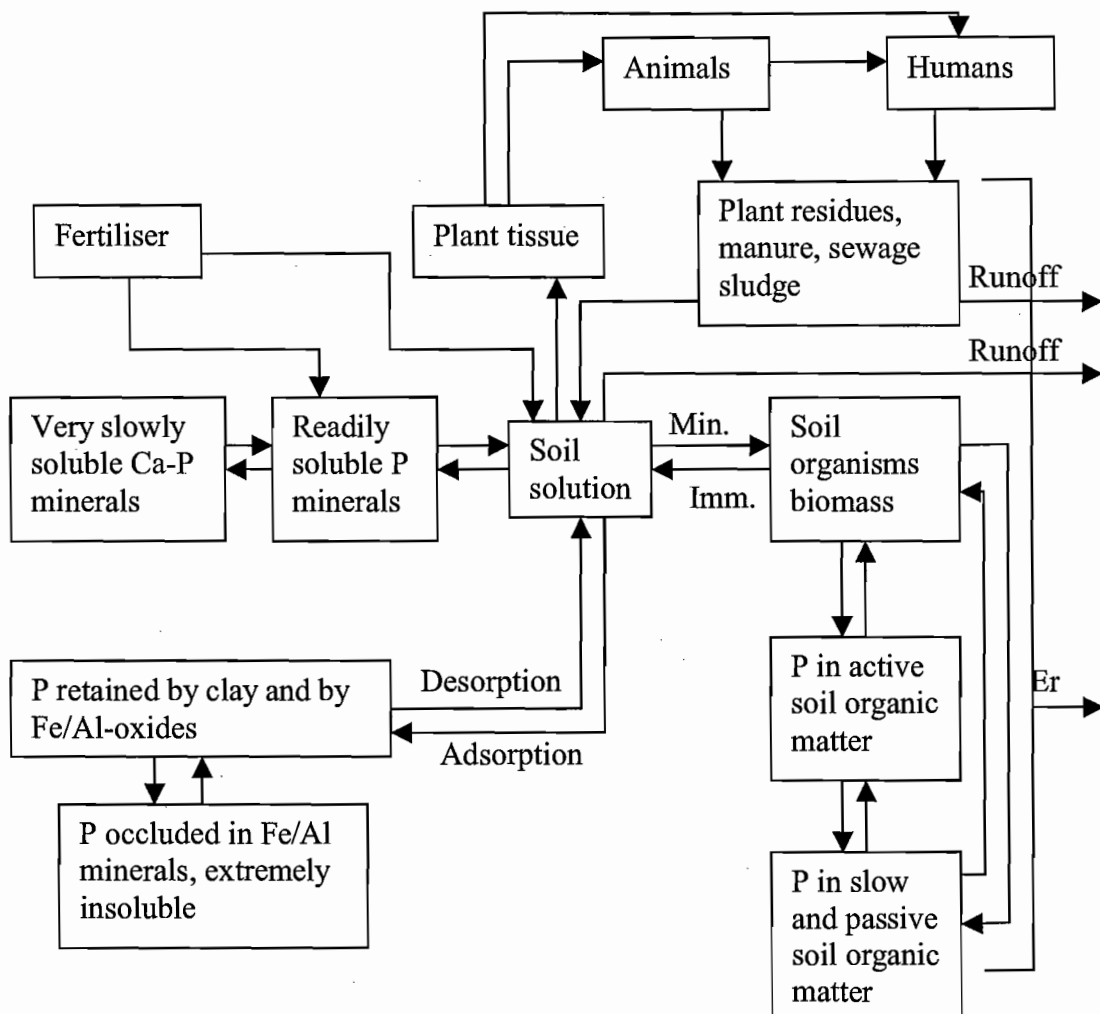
Animals

Humans

Fertiliser

Plant tissue

Plant residues, manure, sewage sludge

Runoff

Runoff

Very slowly soluble Ca-P minerals

Readily soluble P minerals

Soil solution

Min.

Imm.

Soil organisms biomass

P retained by clay and by Fe/Al-oxides

Desorption

Adsorption

P in active soil organic matter

Er

P occluded in Fe/Al minerals, extremely insoluble

P in slow and passive soil organic matter